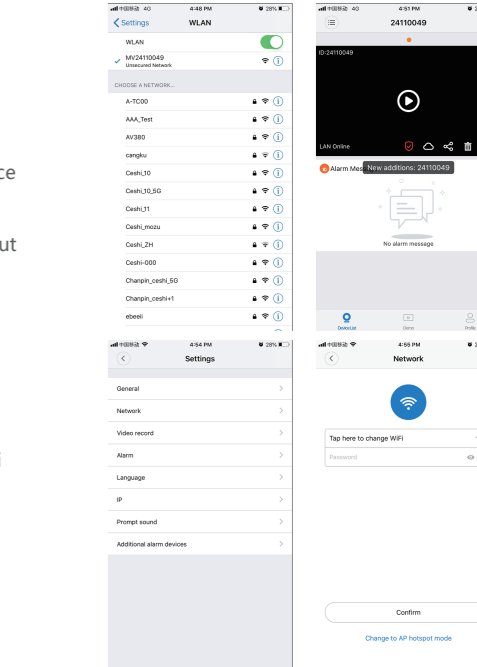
ce

ut

i

中国移动 4G 4:48 PM 28%
Settings WLAN
WLAN
MV24110049
Unsecured Network
CHOOSE A NETWORK...
A-TC00
AAA_Test
AV380
cangku
Ceshi_10
Ceshi_10_5G
Ceshi_11
Ceshi_mozu
Ceshi_ZH
Ceshi-000
Chanpin_ceshi_5G
Chanpin_ceshi+1
ebeeli

中国移动 4G 4:51 PM
24110049
ID:24110049
LAN Online
Alarm Mes New additions: 24110049
No alarm message
DeviceList Demo Profile

中国移动 4:54 PM 28%
Settings
General
Network
Video record
Alarm
Language
IP
Prompt sound
Additional alarm devices

中国移动 4:55 PM
Network
Tap here to change WiFi
Password
Confirm
Change to AP hotspot mode